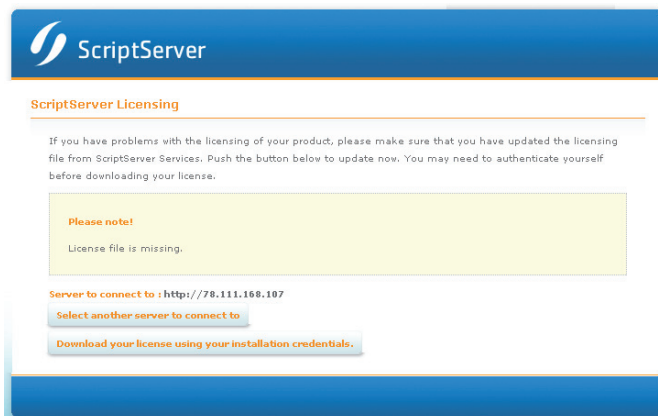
ScriptServer

ScriptServer Licensing

If you have problems with the licensing of your product, please make sure that you have updated the licensing file from ScriptServer Services. Push the button below to update now. You may need to authenticate yourself before downloading your license.

Please note!

License file is missing.

Server to connect to : http://78.111.168.107

Select another server to connect to

Download your license using your installation credentials.